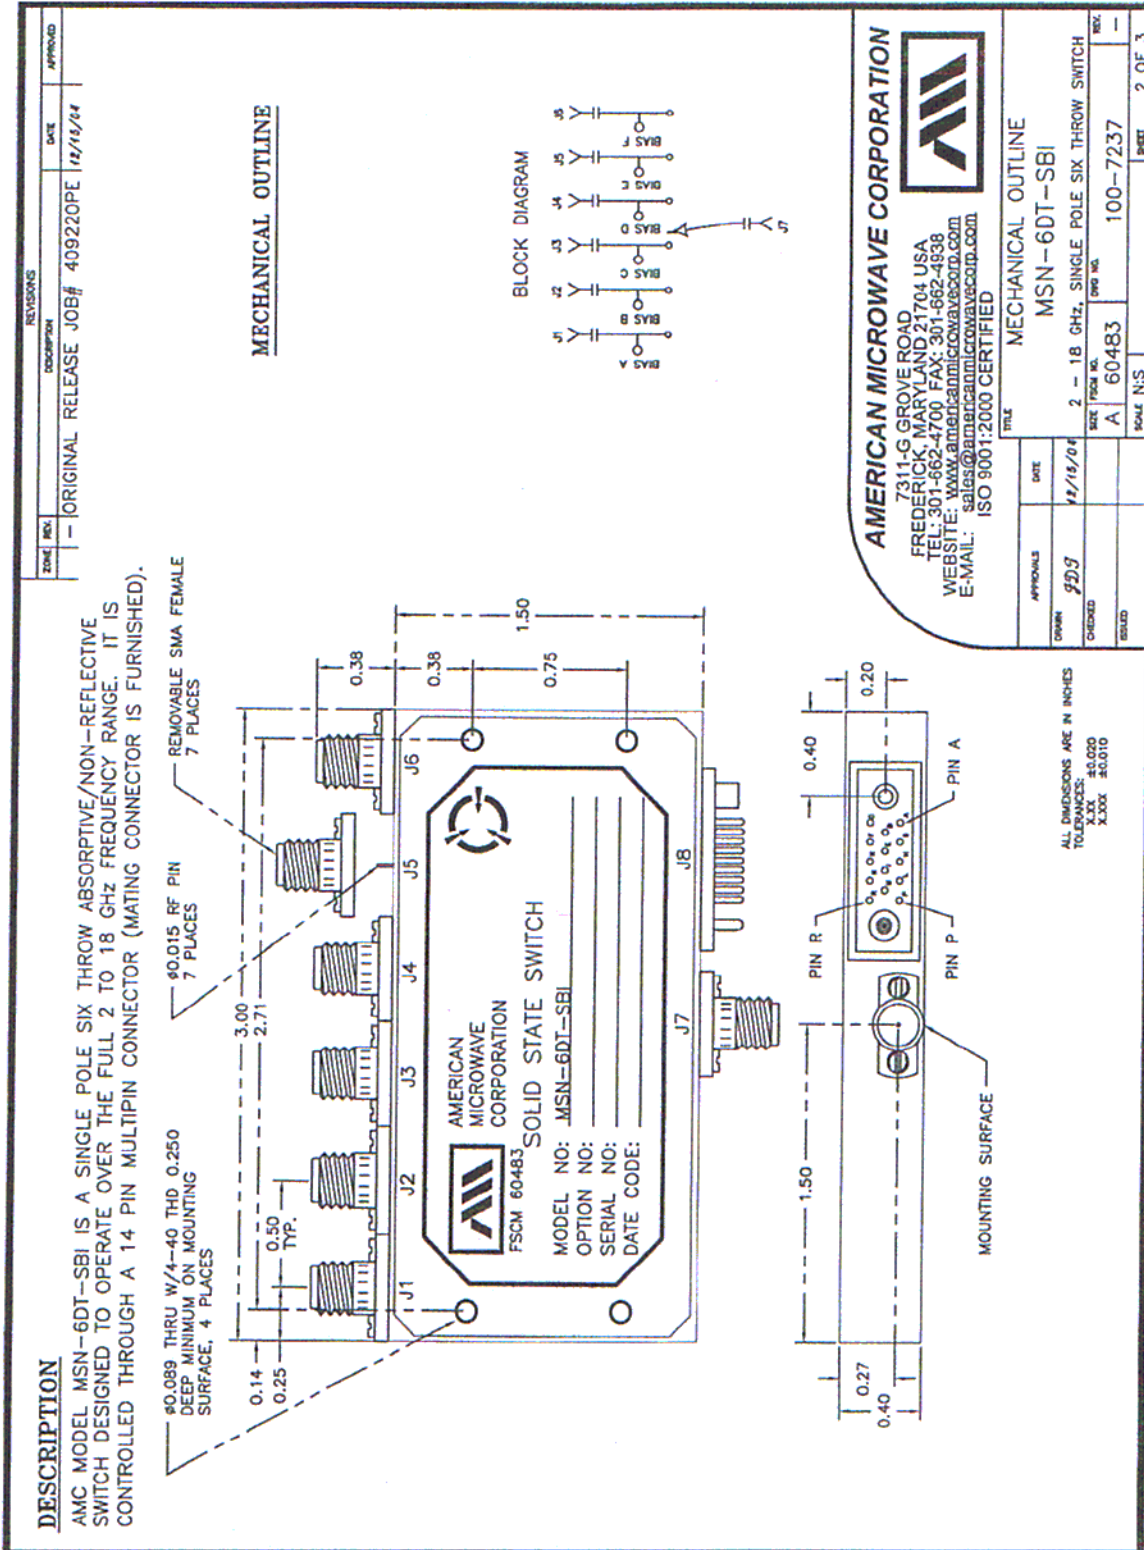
DESCRIPTION

AMC MODEL MSN-6DT-SBI IS A SINGLE POLE SIX THROW ABSORPTIVE/NON-REFLECTIVE SWITCH DESIGNED TO OPERATE OVER THE FULL 2 TO 18 GHz FREQUENCY RANGE. IT IS CONTROLLED THROUGH A 14 PIN MULTIPIN CONNECTOR (MATING CONNECTOR IS FURNISHED).

| ZONE | REV. | DESCRIPTION | DATE | APPROVED |
|---|---|---|---|---|
| | – | ORIGINAL RELEASE JOB# 409220PE | 12/15/04 | |

REVISIONS

MECHANICAL OUTLINE

BLOCK DIAGRAM

J1 J2 J3 J4 J5 J6 J7

BIAS A BIAS B BIAS C BIAS D BIAS E BIAS F

ø0.089 THRU W/4-40 THD 0.250 DEEP MINIMUM ON MOUNTING SURFACE, 4 PLACES

ø0.015 RF PIN 7 PLACES

REMOVABLE SMA FEMALE 7 PLACES

0.14
0.25
0.50 TYP.
3.00
2.71
0.38
0.38
0.75
1.50

J1 J2 J3 J4 J5 J6 J7 J8

FSCM 60483

AMERICAN MICROWAVE CORPORATION

SOLID STATE SWITCH

MODEL NO: MSN-6DT-SBI
OPTION NO:
SERIAL NO:
DATE CODE:

0.27
0.40
1.50
0.40
0.20

PIN R
PIN P
PIN A

MOUNTING SURFACE

ALL DIMENSIONS ARE IN INCHES
TOLERANCES: X.XX ±0.020 X.XXX ±0.010

AMERICAN MICROWAVE CORPORATION
7311-G GROVE ROAD
FREDERICK, MARYLAND 21704 USA
TEL: 301-662-4700 FAX: 301-662-4938
WEBSITE: www.americanmicrowavecorp.com
E-MAIL: sales@americanmicrowavecorp.com
ISO 9001:2000 CERTIFIED

| APPROVALS | DATE | TITLE |
|---|---|---|
| DRAWN JDS | 12/15/04 | MECHANICAL OUTLINE MSN-6DT-SBI |
| CHECKED | | 2 – 18 GHz, SINGLE POLE SIX THROW SWITCH |
| ISSUED | | SIZE A FSCM NO. 60483 DWG NO. 100-7237 REV. – |
| | | SCALE N:S SHEET 2 OF 3 |